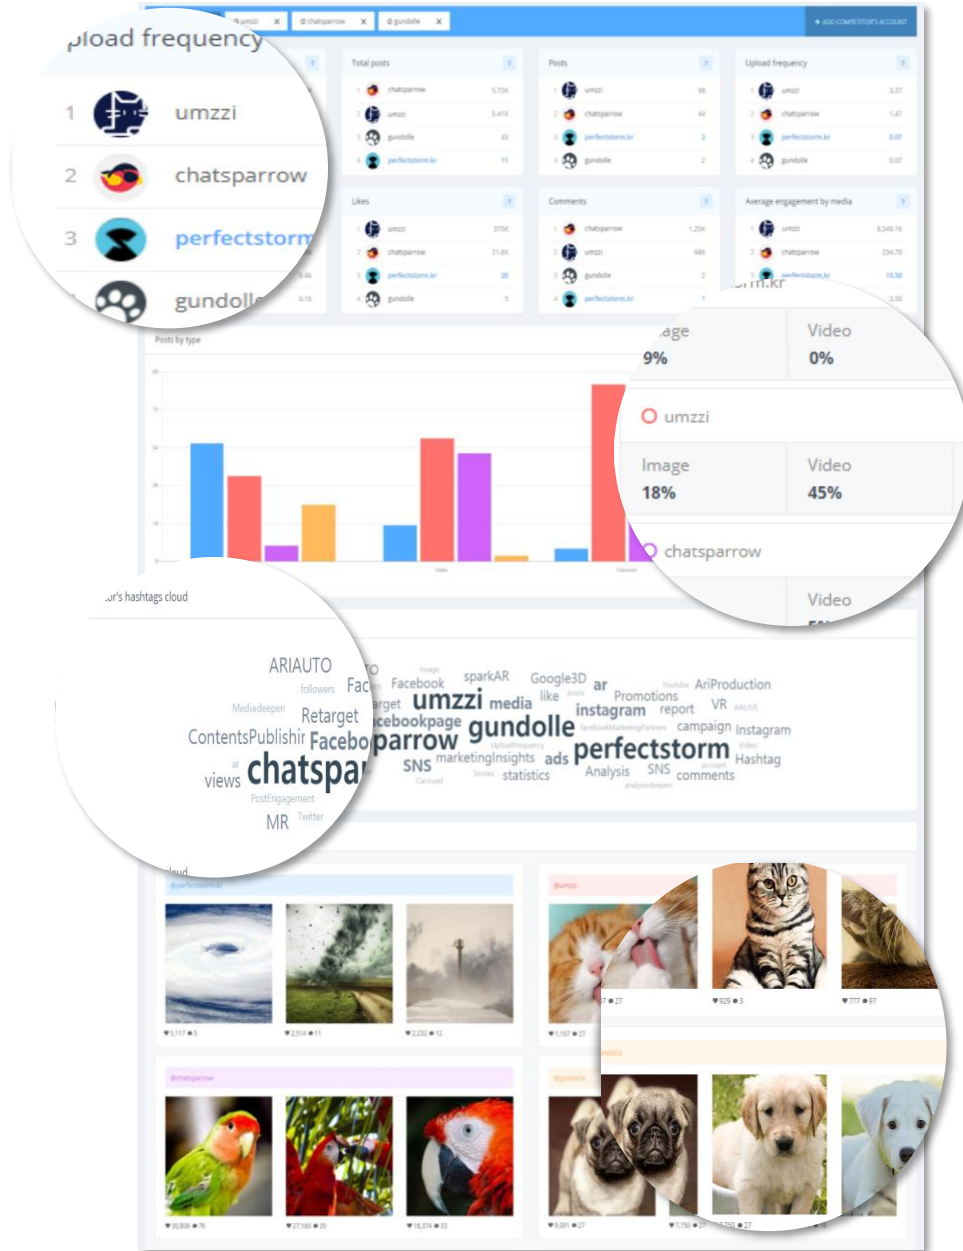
@umzzi × @chatsparrow × @gundolle ×

+ ADD COMPETITOR'S ACCOUNT

pload frequency

1 umzzi

2 chatsparrow

3 perfectstorm

gundolle

Total posts

1 chatsparrow 5.72K

2 umzzi 5.41K

3 gundolle 43

4 perfectstorm.kr 11

Posts

1 umzzi 90

2 chatsparrow 44

3 perfectstorm.kr 2

4 gundolle 2

Upload frequency

1 umzzi 3.27

2 chatsparrow 1.47

3 perfectstorm.kr 0.07

4 gundolle 0.07

Likes

1 umzzi 375K

2 chatsparrow 21.8K

3 perfectstorm.kr 20

4 gundolle 3

Comments

1 chatsparrow 1.25K

2 umzzi 686

3 gundolle 2

4 perfectstorm.kr 1

Average engagement by media

1 umzzi 8,349.16

2 chatsparrow 234.70

3 perfectstorm.kr 10.50

3.50

Posts by type

Video

Carousel

age 9%

Video 0%

umzzi

Image 18%

Video 45%

chatsparrow

Video

or's hashtags cloud

ARIAUTO followers Mediadeepen Retarget ContentsPublishir views chatspa PostEngagement MR Twitter Facebook Facebook sparkAR Google3D ar Youtube AriProduction like posts Promotions instagram report VR umzzi media Retarget facebookpage gundolle facebookMarketingPartners campaign Instagram chatsparrow UploadFrequency perfectstorm Video SNS marketingInsights ads Hashtag Stories statistics Analysis SNS account comments Carousel analysisdeepen Image

cloud

@perfectstorm.kr

♥ 3,117 ● 5

♥ 2,514 ● 11

♥ 2,232 ● 12

@umzzi

♥ 1,107 ● 27

● 27

♥ 929 ● 3

♥ 777 ● 97

@chatsparrow

♥ 30,806 ● 78

♥ 27,160 ● 35

♥ 18,374 ● 33

@gundolle

ndolle

♥ 3,091 ● 27

♥ 7,750 ● 27

♥ 250 ● 27